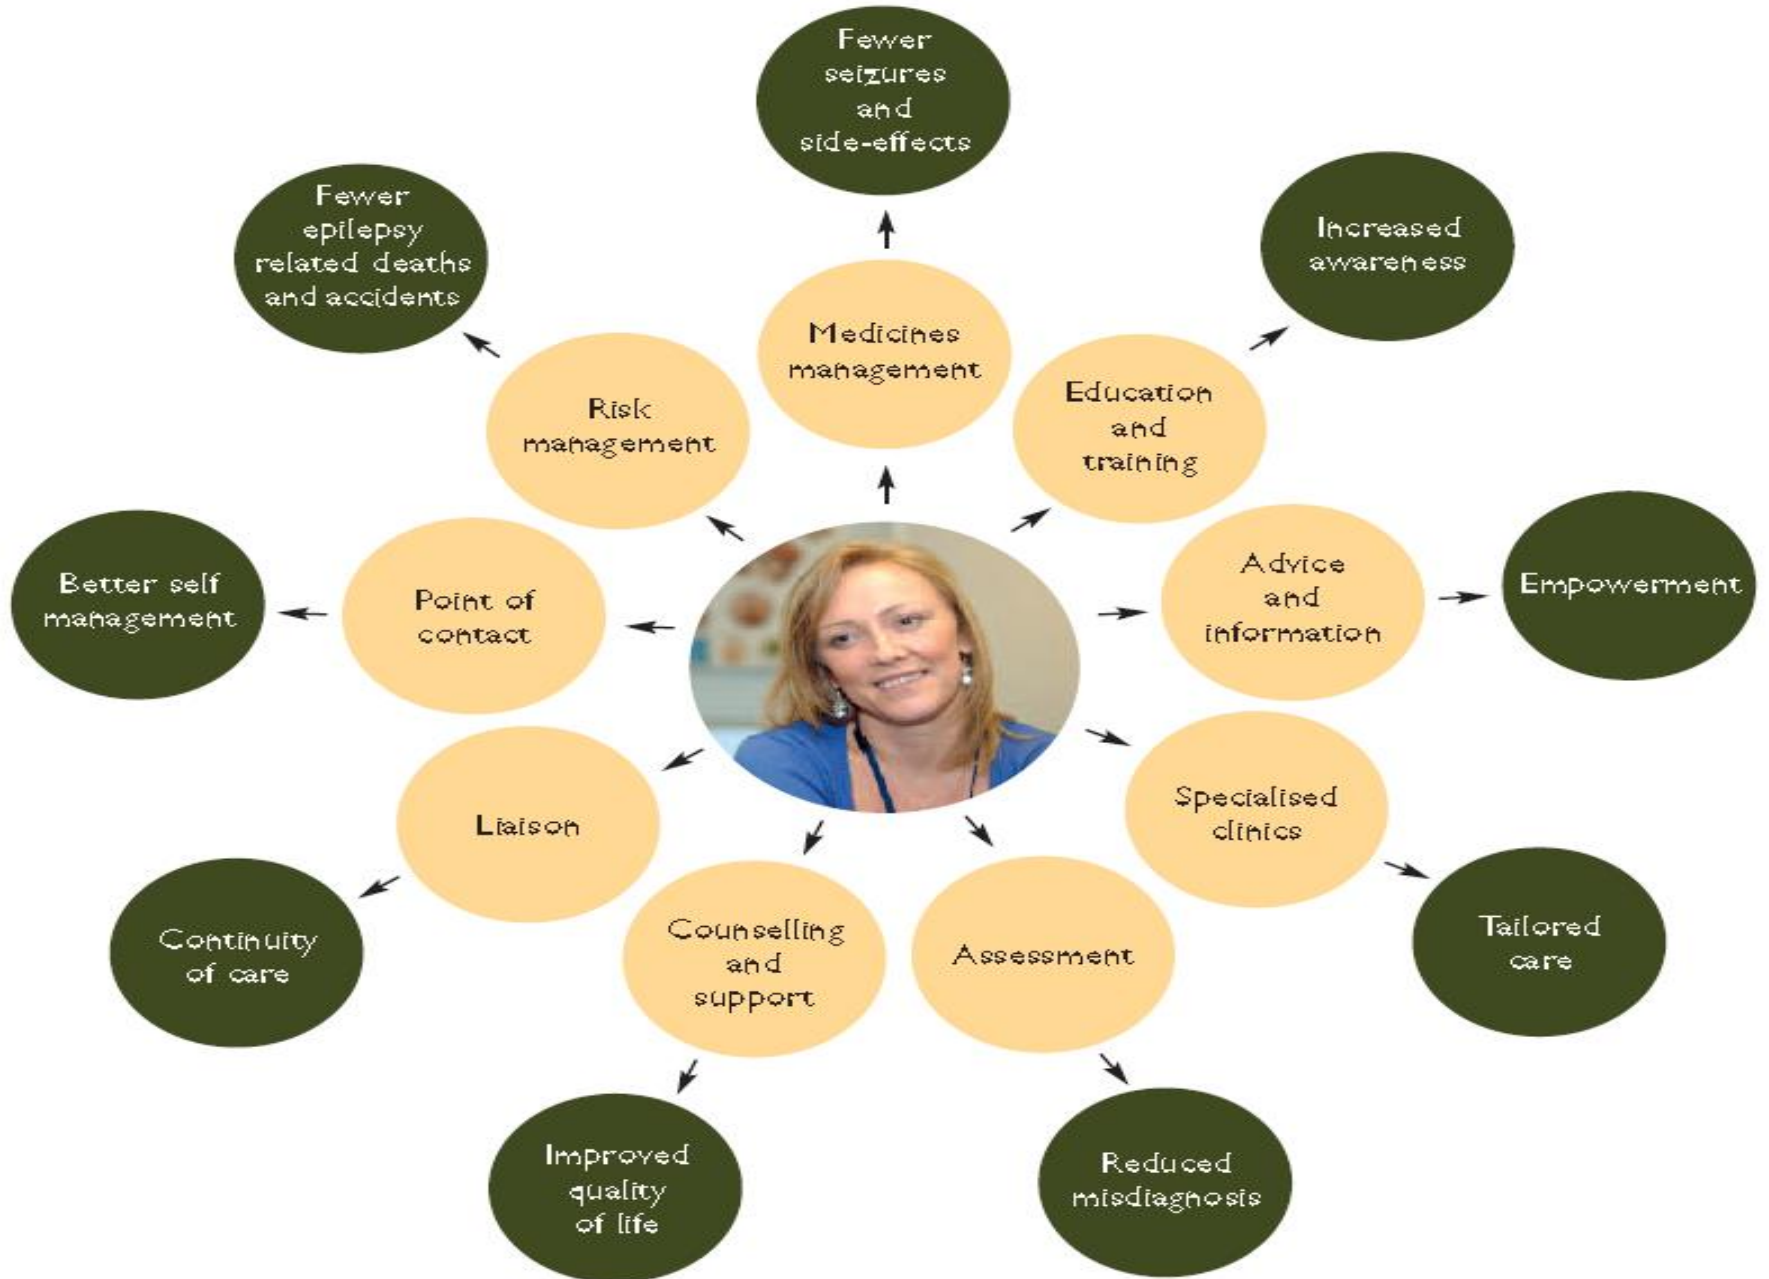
Fewer seizures and side-effects

Fewer epilepsy related deaths and accidents

Increased awareness

Medicines management

Risk management

Education and training

Better self management

Point of contact

Advice and information

Empowerment

Liaison

Specialised clinics

Continuity of care

Counselling and support

Assessment

Tailored care

Improved quality of life

Reduced misdiagnosis